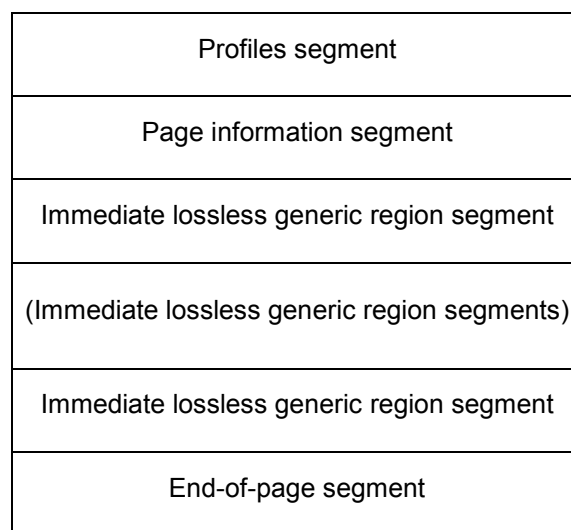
| Profiles segment |
|---|
| Page information segment |
| Immediate lossless generic region segment |
| (Immediate lossless generic region segments) |
| Immediate lossless generic region segment |
| End-of-page segment |